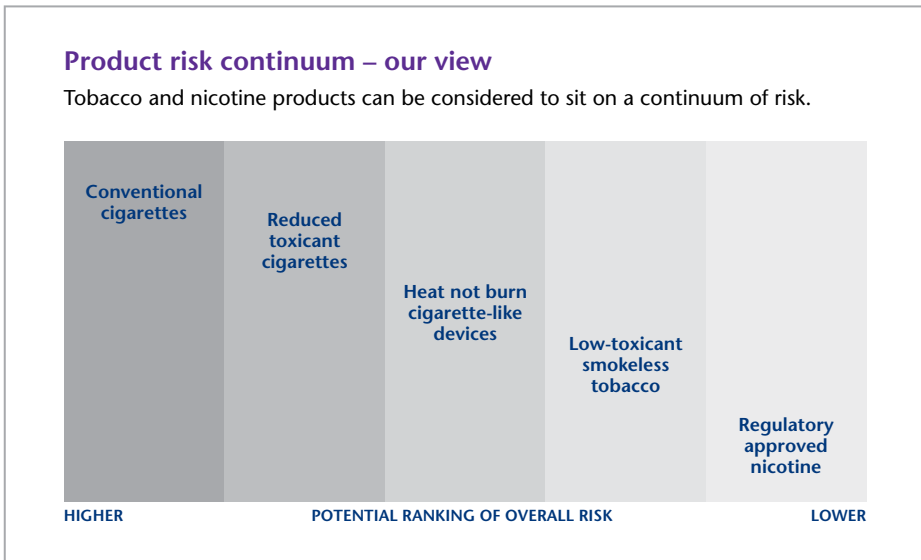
Product risk continuum – our view

Tobacco and nicotine products can be considered to sit on a continuum of risk.

Conventional cigarettes

Reduced toxicant cigarettes

Heat not burn cigarette-like devices

Low-toxicant smokeless tobacco

Regulatory approved nicotine

HIGHER

POTENTIAL RANKING OF OVERALL RISK

LOWER